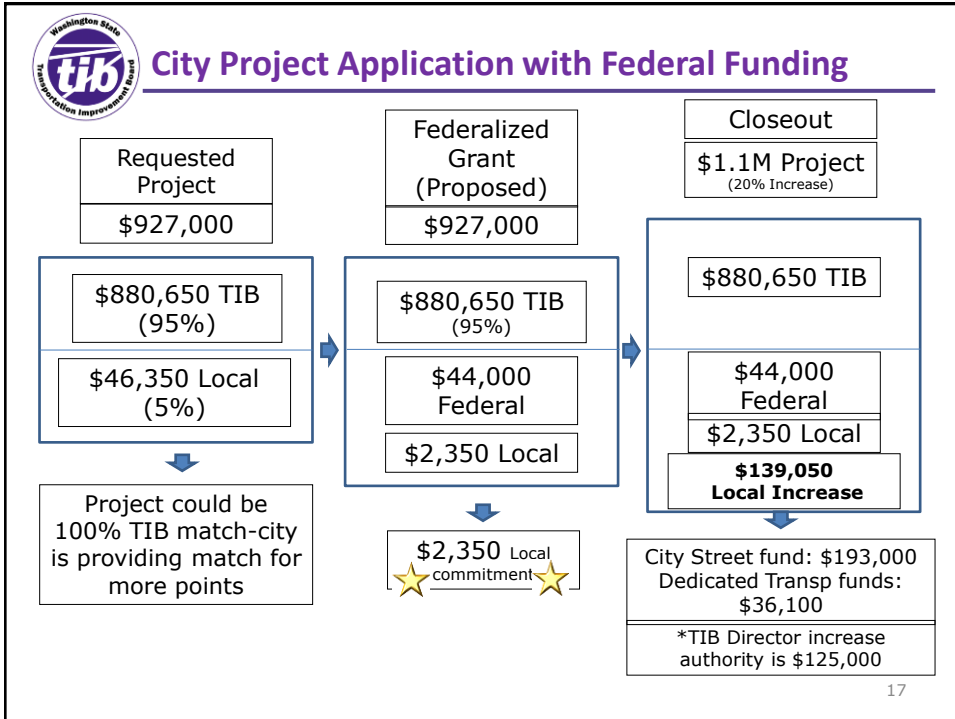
Washington State Transportation Improvement Board
tib

City Project Application with Federal Funding

Requested Project

$927,000

$880,650 TIB (95%)

$46,350 Local (5%)

Project could be 100% TIB match-city is providing match for more points

Federalized Grant (Proposed)

$927,000

$880,650 TIB (95%)

$44,000 Federal

$2,350 Local

$2,350 Local commitment

Closeout

$1.1M Project (20% Increase)

$880,650 TIB

$44,000 Federal

$2,350 Local

$139,050 Local Increase

City Street fund: $193,000
Dedicated Transp funds: $36,100

*TIB Director increase authority is $125,000

17